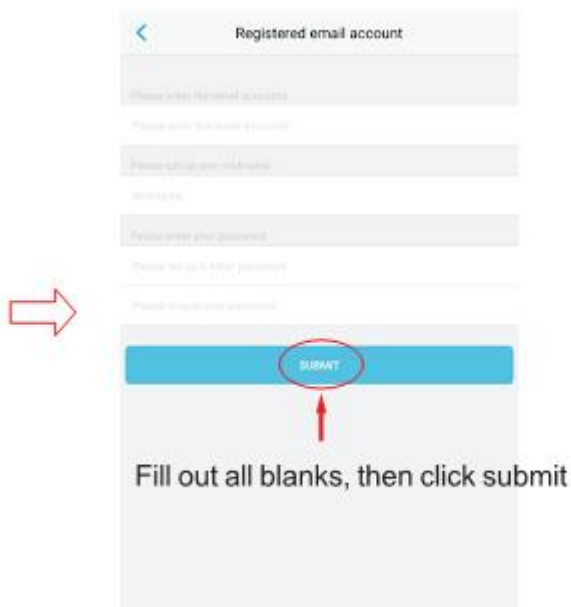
<

Registered email account

Please enter the email accounts

Please enter the email accounts

Please set up your nickname

Nickname

Please enter your password

Please set up 6 letter password

Please repeat your password

SUBMIT

Fill out all blanks, then click submit